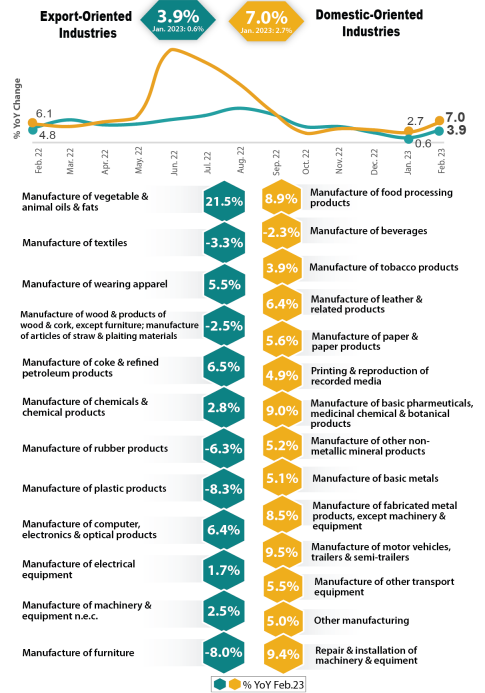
Export-Oriented Industries

3.9%
Jan. 2023: 0.6%

7.0%
Jan. 2023: 2.7%

Domestic-Oriented Industries

% YoY Change

6.1
4.8
2.7
7.0
0.6
3.9

Feb. 22
Mar. 22
Apr. 22
May. 22
Jun. 22
Jul. 22
Aug. 22
Sep. 22
Oct. 22
Nov. 22
Dec. 22
Jan. 23
Feb. 23

Manufacture of vegetable & animal oils & fats
21.5%

Manufacture of textiles
-3.3%

Manufacture of wearing apparel
5.5%

Manufacture of wood & products of wood & cork, except furniture; manufacture of articles of straw & plaiting materials
-2.5%

Manufacture of coke & refined petroleum products
6.5%

Manufacture of chemicals & chemical products
2.8%

Manufacture of rubber products
-6.3%

Manufacture of plastic products
-8.3%

Manufacture of computer, electronics & optical products
6.4%

Manufacture of electrical equipment
1.7%

Manufacture of machinery & equipment n.e.c.
2.5%

Manufacture of furniture
-8.0%

8.9%
Manufacture of food processing products

-2.3%
Manufacture of beverages

3.9%
Manufacture of tobacco products

6.4%
Manufacture of leather & related products

5.6%
Manufacture of paper & paper products

4.9%
Printing & reproduction of recorded media

9.0%
Manufacture of basic pharmaceuticals, medicinal chemical & botanical products

5.2%
Manufacture of other non-metallic mineral products

5.1%
Manufacture of basic metals

8.5%
Manufacture of fabricated metal products, except machinery & equipment

9.5%
Manufacture of motor vehicles, trailers & semi-trailers

5.5%
Manufacture of other transport equipment

5.0%
Other manufacturing

9.4%
Repair & installation of machinery & equiment

% YoY Feb.23